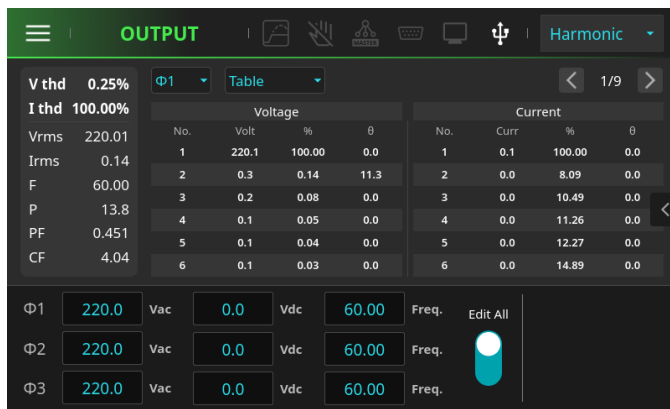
OUTPUT

MASTER

Harmonic

V thd 0.25%
I thd 100.00%
Vrms 220.01
Irms 0.14
F 60.00
P 13.8
PF 0.451
CF 4.04

Φ1

Table

1/9

Voltage

| No. | Volt | % | θ |
|---|---|---|---|
| 1 | 220.1 | 100.00 | 0.0 |
| 2 | 0.3 | 0.14 | 11.3 |
| 3 | 0.2 | 0.08 | 0.0 |
| 4 | 0.1 | 0.05 | 0.0 |
| 5 | 0.1 | 0.04 | 0.0 |
| 6 | 0.1 | 0.03 | 0.0 |

Current

| No. | Curr | % | θ |
|---|---|---|---|
| 1 | 0.1 | 100.00 | 0.0 |
| 2 | 0.0 | 8.09 | 0.0 |
| 3 | 0.0 | 10.49 | 0.0 |
| 4 | 0.0 | 11.26 | 0.0 |
| 5 | 0.0 | 12.27 | 0.0 |
| 6 | 0.0 | 14.89 | 0.0 |

Φ1 220.0 Vac 0.0 Vdc 60.00 Freq.
Φ2 220.0 Vac 0.0 Vdc 60.00 Freq.
Φ3 220.0 Vac 0.0 Vdc 60.00 Freq.

Edit All